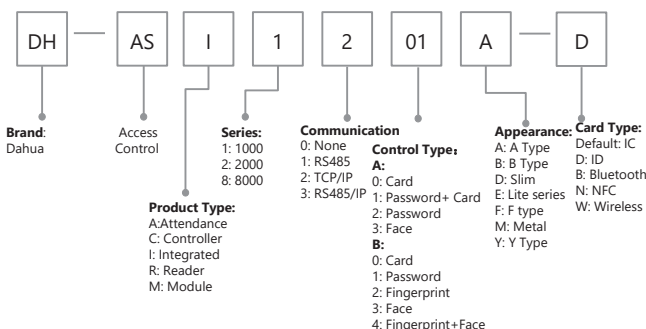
DH — AS I 1 2 01 A — D

**Brand**: Dahua

Access Control

**Series:**
1: 1000
2: 2000
8: 8000

**Communication**
0: None
1: RS485
2: TCP/IP
3: RS485/IP

**Control Type:**
**A:**
0: Card
1: Password+ Card
2: Password
3: Face
**B:**
0: Card
1: Password
2: Fingerprint
3: Face
4: Fingerprint+Face

**Appearance:**
A: A Type
B: B Type
D: Slim
E: Lite series
F: F type
M: Metal
Y: Y Type

**Card Type:**
Default: IC
D: ID
B: Bluetooth
N: NFC
W: Wireless

**Product Type:**
A:Attendance
C: Controller
I: Integrated
R: Reader
M: Module